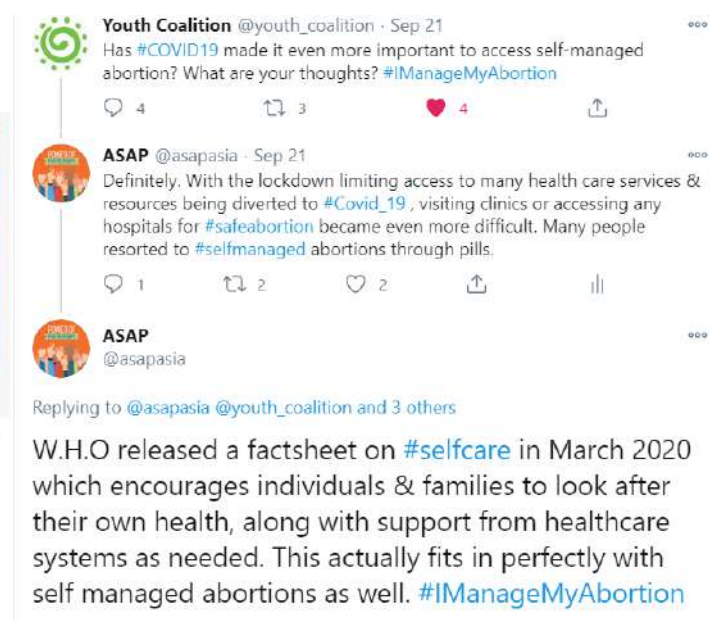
Youth Coalition @youth_coalition · Sep 21
Has #COVID19 made it even more important to access self-managed abortion? What are your thoughts? #IManageMyAbortion

4 3 4

ASAP @asapasia · Sep 21
Definitely. With the lockdown limiting access to many health care services & resources being diverted to #Covid_19 , visiting clinics or accessing any hospitals for #safeabortion became even more difficult. Many people resorted to #selfmanaged abortions through pills.

1 2 2

ASAP
@asapasia

Replying to @asapasia @youth_coalition and 3 others

W.H.O released a factsheet on #selfcare in March 2020 which encourages individuals & families to look after their own health, along with support from healthcare systems as needed. This actually fits in perfectly with self managed abortions as well. #IManageMyAbortion